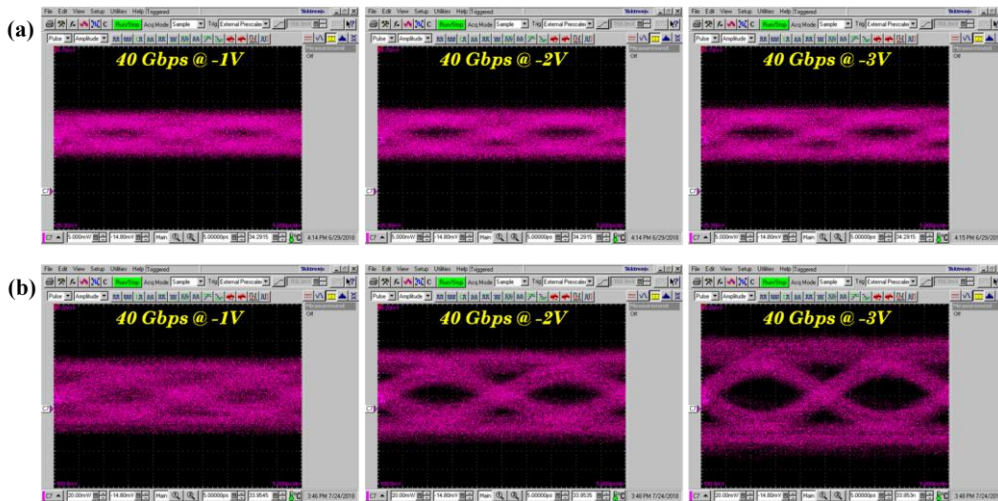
(a)

File Edit View Setup Utilities Help Triggered
Run/Stop Acq Mode Sample Trig External Prescaler
Pulse Amplitude
Measurement Off
40 Gbps @ -1V
C7 5.000mW 14.80mV Main 5.00000ps 24.2915
4:14 PM 6/29/2018

File Edit View Setup Utilities Help Triggered
Run/Stop Acq Mode Sample Trig External Prescaler
Pulse Amplitude
Measurement Off
40 Gbps @ -2V
C7 5.000mW 14.80mV Main 5.00000ps 24.2915
4:14 PM 6/29/2018

File Edit View Setup Utilities Help Triggered
Run/Stop Acq Mode Sample Trig External Prescaler
Pulse Amplitude
Measurement Off
40 Gbps @ -3V
C7 5.000mW 14.80mV Main 5.00000ps 24.2915
4:15 PM 6/29/2018

(b)

File Edit View Setup Utilities Help Triggered
Run/Stop Acq Mode Sample Trig External Prescaler
Pulse Amplitude
Measurement Off
40 Gbps @ -1V
C7 20.00mW 14.80mV Main 5.00000ps 23.9535
3:46 PM 7/24/2018

File Edit View Setup Utilities Help Triggered
Run/Stop Acq Mode Sample Trig External Prescaler
Pulse Amplitude
Measurement Off
40 Gbps @ -2V
C7 20.00mW 14.80mV Main 5.00000ps 23.9535
3:46 PM 7/24/2018

File Edit View Setup Utilities Help Triggered
Run/Stop Acq Mode Sample Trig External Prescaler
Pulse Amplitude
Measurement Off
40 Gbps @ -3V
C7 20.00mW 14.80mV Main 5.00000ps 23.953n
3:46 PM 7/24/2018